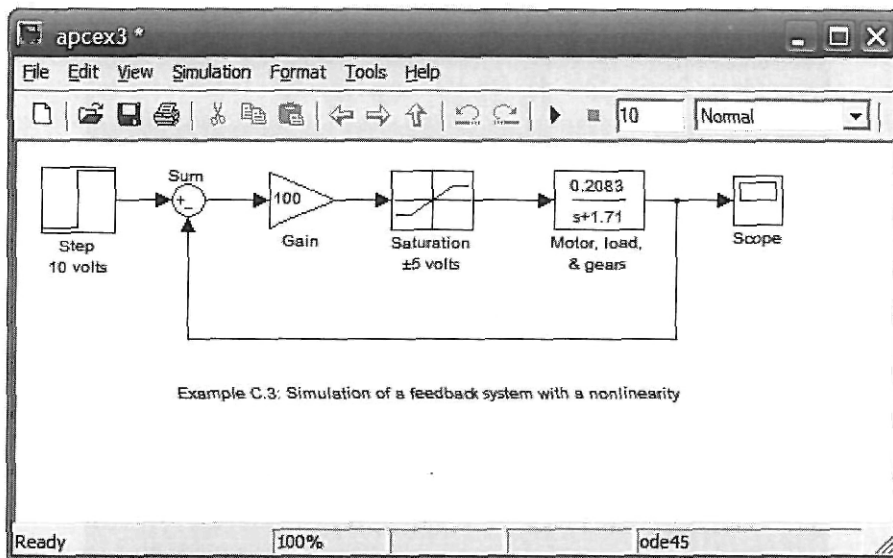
apcex3 *

File Edit View Simulation Format Tools Help

10 Normal

Step
10 volts

Sum
+
−

100
Gain

Saturation
±5 volts

$\frac{0.2083}{s+1.71}$
Motor, load,
& gears

Scope

Example C.3: Simulation of a feedback system with a nonlinearity

Ready 100% ode45